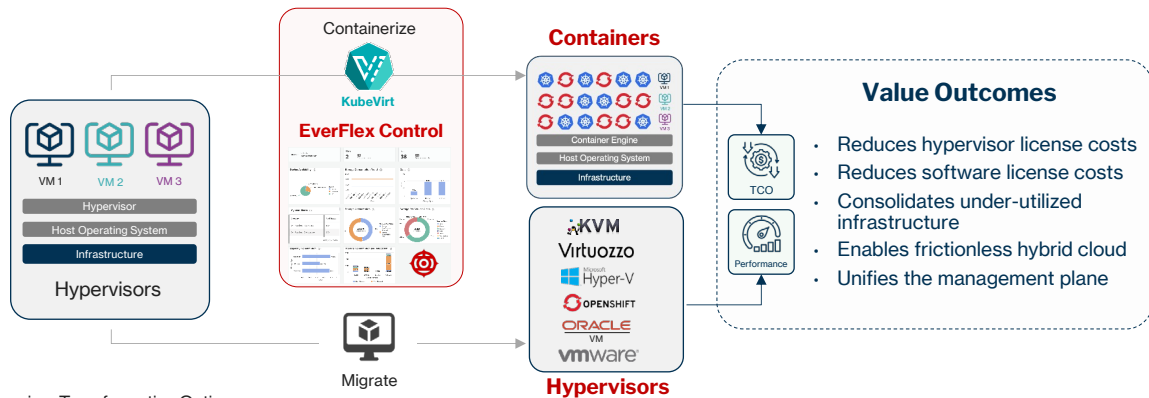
Containerize

KubeVirt

EverFlex Control

VM 1 VM 2 VM 3

Hypervisor

Host Operating System

Infrastructure

Hypervisors

Containers

VM 1
VM 2
VM 3

Container Engine

Host Operating System

Infrastructure

KVM
Virtuozzo
Microsoft Hyper-V
OPENSHIFT
ORACLE VM
vmware

Hypervisors

Migrate

Value Outcomes

TCO

Performance

• Reduces hypervisor license costs
• Reduces software license costs
• Consolidates under-utilized infrastructure
• Enables frictionless hybrid cloud
• Unifies the management plane

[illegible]